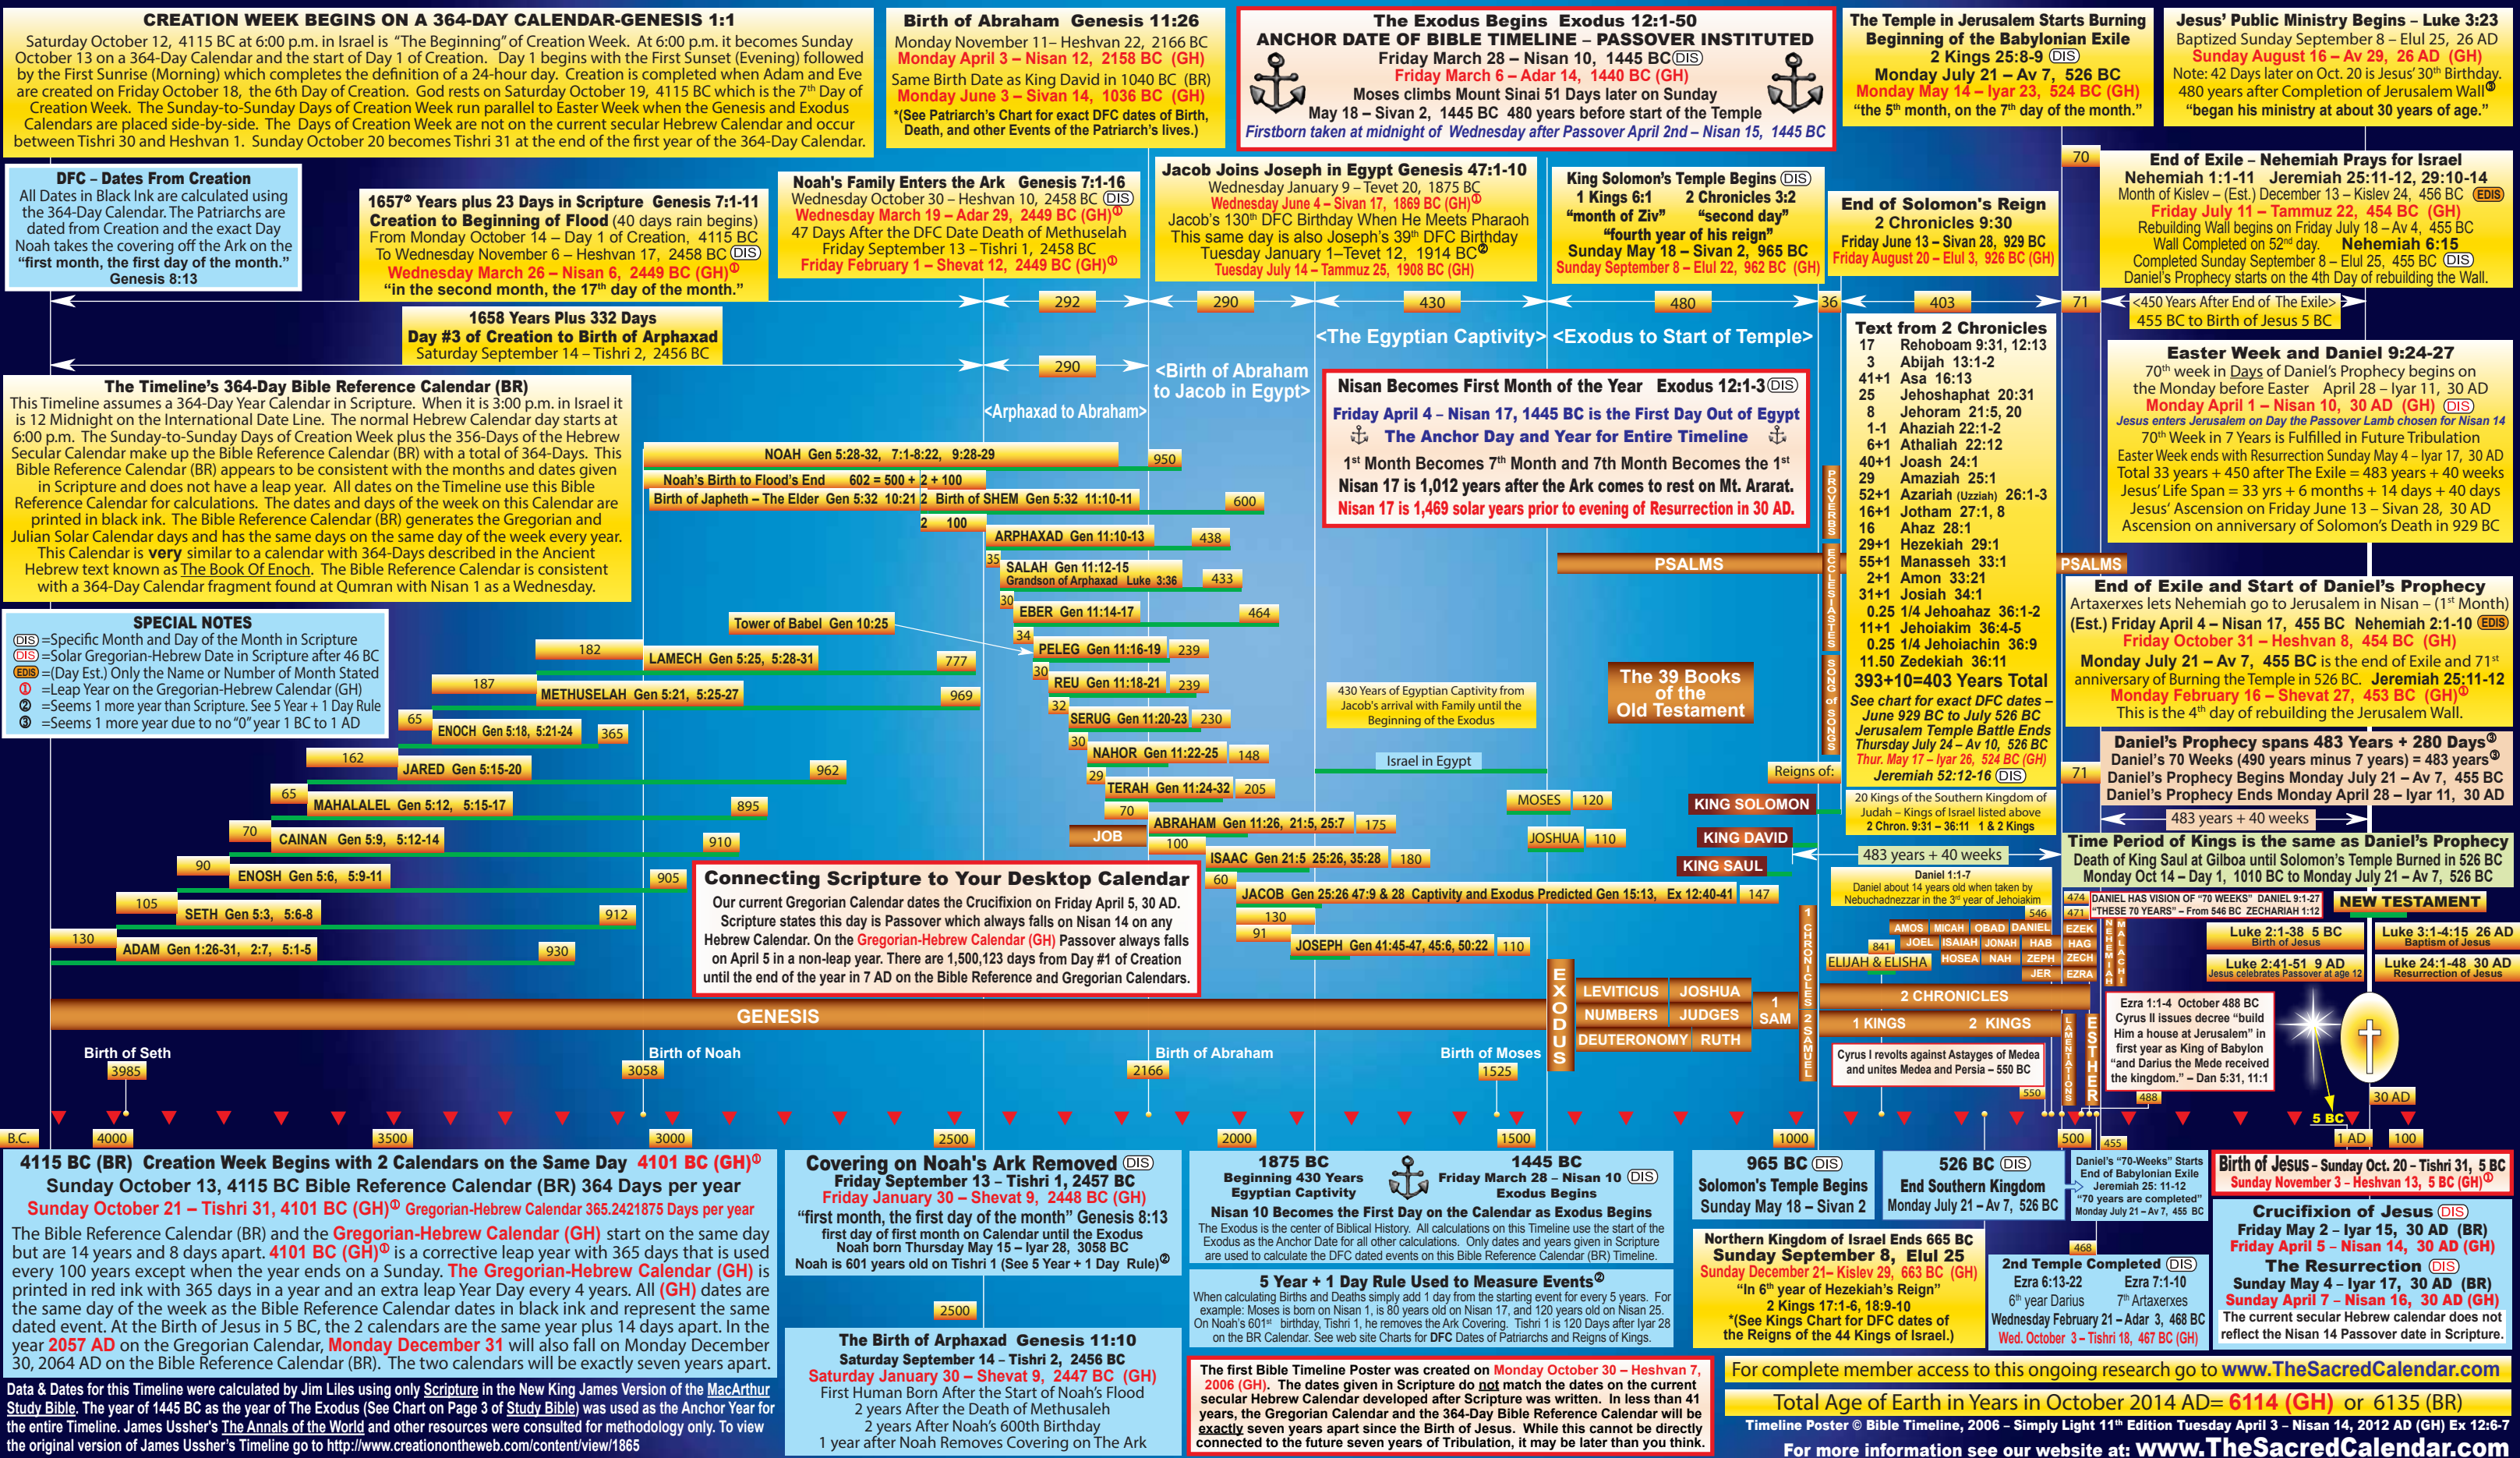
CREATION WEEK BEGINS ON A 364-DAY CALENDAR-GENESIS 1:1
Saturday October 12, 4115 BC at 6:00 p.m. in Israel is "The Beginning" of Creation Week. At 6:00 p.m. it becomes Sunday October 13 on a 364-Day Calendar and the start of Day 1 of Creation. Day 1 begins with the First Sunset (Evening) followed by the First Sunrise (Morning) which completes the definition of a 24-hour day. Creation is completed when Adam and Eve are created on Friday October 18, the 6th Day of Creation. God rests on Saturday October 19, 4115 BC which is the 7th Day of Creation Week. The Sunday-to-Sunday Days of Creation Week run parallel to Easter Week when the Genesis and Exodus Calendars are placed side-by-side. The Days of Creation Week are not on the current secular Hebrew Calendar and occur between Tishri 30 and Heshvan 1. Sunday October 20 becomes Tishri 31 at the end of the first year of the 364-Day Calendar.

Birth of Abraham Genesis 11:26
Monday November 11– Heshvan 22, 2166 BC
Monday April 3 – Nisan 12, 2158 BC (GH)
Same Birth Date as King David in 1040 BC (BR)
Monday June 3 – Sivan 14, 1036 BC (GH)
*(See Patriarch's Chart for exact DFC dates of Birth, Death, and other Events of the Patriarch's lives.)

The Exodus Begins Exodus 12:1-50
ANCHOR DATE OF BIBLE TIMELINE – PASSOVER INSTITUTED
Friday March 28 – Nisan 10, 1445 BC DIS
Friday March 6 – Adar 14, 1440 BC (GH)
Moses climbs Mount Sinai 51 Days later on Sunday
May 18 – Sivan 2, 1445 BC 480 years before start of the Temple
Firstborn taken at midnight of Wednesday after Passover April 2nd – Nisan 15, 1445 BC

The Temple in Jerusalem Starts Burning
Beginning of the Babylonian Exile
2 Kings 25:8-9 DIS
Monday July 21 – Av 7, 526 BC
Monday May 14 – Iyar 23, 524 BC (GH)
"the 5th month, on the 7th day of the month."

Jesus' Public Ministry Begins – Luke 3:23
Baptized Sunday September 8 – Elul 25, 26 AD
Sunday August 16 – Av 29, 26 AD (GH)
Note: 42 Days later on Oct. 20 is Jesus' 30th Birthday.
480 years after Completion of Jerusalem Wall③
"began his ministry at about 30 years of age."

DFC – Dates From Creation
All Dates in Black Ink are calculated using the 364-Day Calendar. The Patriarchs are dated from Creation and the exact Day Noah takes the covering off the Ark on the "first month, the first day of the month."
Genesis 8:13

1657② Years plus 23 Days in Scripture Genesis 7:1-11
Creation to Beginning of Flood (40 days rain begins)
From Monday October 14 – Day 1 of Creation, 4115 BC
To Wednesday November 6 – Heshvan 17, 2458 BC DIS
Wednesday March 26 – Nisan 6, 2449 BC (GH)①
"in the second month, the 17th day of the month."

Noah's Family Enters the Ark Genesis 7:1-16
Wednesday October 30 – Heshvan 10, 2458 BC DIS
Wednesday March 19 – Adar 29, 2449 BC (GH)①
47 Days After the DFC Date Death of Methuselah
Friday September 13 – Tishri 1, 2458 BC
Friday February 1 – Shevat 12, 2449 BC (GH)①

Jacob Joins Joseph in Egypt Genesis 47:1-10
Wednesday January 9 – Tevet 20, 1875 BC
Wednesday June 4 – Sivan 17, 1869 BC (GH)①
Jacob's 130th DFC Birthday When He Meets Pharaoh
This same day is also Joseph's 39th DFC Birthday
Tuesday January 1 – Tevet 12, 1914 BC②
Tuesday July 14 – Tammuz 25, 1908 BC (GH)

King Solomon's Temple Begins DIS
1 Kings 6:1 2 Chronicles 3:2
"month of Ziv" "second day"
"fourth year of his reign"
Sunday May 18 – Sivan 2, 965 BC
Sunday September 8 – Elul 22, 962 BC (GH)

End of Solomon's Reign
2 Chronicles 9:30
Friday June 13 – Sivan 28, 929 BC
Friday August 20 – Elul 3, 926 BC (GH)

70

End of Exile – Nehemiah Prays for Israel
Nehemiah 1:1-11 Jeremiah 25:11-12, 29:10-14
Month of Kislev – (Est.) December 13 – Kislev 24, 456 BC EDIS
Friday July 11 – Tammuz 22, 454 BC (GH)
Rebuilding Wall begins on Friday July 18 – Av 4, 455 BC
Wall Completed on 52nd day. Nehemiah 6:15
Completed Sunday September 8 – Elul 25, 455 BC DIS
Daniel's Prophecy starts on the 4th Day of rebuilding the Wall.

292 290 430 480 36 403 71
<450 Years After End of The Exile>
455 BC to Birth of Jesus 5 BC

1658 Years Plus 332 Days
Day #3 of Creation to Birth of Arphaxad
Saturday September 14 – Tishri 2, 2456 BC

290
<Birth of Abraham to Jacob in Egypt>
<Arphaxad to Abraham>
<The Egyptian Captivity> <Exodus to Start of Temple>

Text from 2 Chronicles
17 Rehoboam 9:31, 12:13
3 Abijah 13:1-2
41+1 Asa 16:13
25 Jehoshaphat 20:31
8 Jehoram 21:5, 20
1-1 Ahaziah 22:1-2
6+1 Athaliah 22:12
40+1 Joash 24:1
29 Amaziah 25:1
52+1 Azariah (Uzziah) 26:1-3
16+1 Jotham 27:1, 8
16 Ahaz 28:1
29+1 Hezekiah 29:1
55+1 Manasseh 33:1
2+1 Amon 33:21
31+1 Josiah 34:1
0.25 1/4 Jehoahaz 36:1-2
11+1 Jehoiakim 36:4-5
0.25 1/4 Jehoiachin 36:9
11.50 Zedekiah 36:11
393+10=403 Years Total
See chart for exact DFC dates – June 929 BC to July 526 BC
Jerusalem Temple Battle Ends
Thursday July 24 – Av 10, 526 BC
Thur. May 17 – Iyar 26, 524 BC (GH)
Jeremiah 52:12-16 DIS

Easter Week and Daniel 9:24-27
70th week in Years of Daniel's Prophecy begins on the Monday before Easter April 28 – Iyar 11, 30 AD
Monday April 1 – Nisan 10, 30 AD (GH) DIS
Jesus enters Jerusalem on Day the Passover Lamb chosen for Nisan 14
70th Week in 7 Years is Fulfilled in Future Tribulation
Easter Week ends with Resurrection Sunday May 4 – Iyar 17, 30 AD
Total 33 years + 450 after The Exile = 483 years + 40 weeks
Jesus' Life Span = 33 yrs + 6 months + 14 days + 40 days
Jesus' Ascension on Friday June 13 – Sivan 28, 30 AD
Ascension on anniversary of Solomon's Death in 929 BC

The Timeline's 364-Day Bible Reference Calendar (BR)
This Timeline assumes a 364-Day Year Calendar in Scripture. When it is 3:00 p.m. in Israel it is 12 Midnight on the International Date Line. The normal Hebrew Calendar day starts at 6:00 p.m. The Sunday-to-Sunday Days of Creation Week plus the 356-Days of the Hebrew Secular Calendar make up the Bible Reference Calendar (BR) with a total of 364-Days. This Bible Reference Calendar (BR) appears to be consistent with the months and dates given in Scripture and does not have a leap year. All dates on the Timeline use this Bible Reference Calendar for calculations. The dates and days of the week on this Calendar are printed in black ink. The Bible Reference Calendar (BR) generates the Gregorian and Julian Solar Calendar days and has the same days on the same day of the week every year. This Calendar is very similar to a calendar with 364-Days described in the Ancient Hebrew text known as The Book Of Enoch. The Bible Reference Calendar is consistent with a 364-Day Calendar fragment found at Qumran with Nisan 1 as a Wednesday.

Nisan Becomes First Month of the Year Exodus 12:1-3 DIS
Friday April 4 – Nisan 17, 1445 BC is the First Day Out of Egypt
The Anchor Day and Year for Entire Timeline
1st Month Becomes 7th Month and 7th Month Becomes the 1st
Nisan 17 is 1,012 years after the Ark comes to rest on Mt. Ararat.
Nisan 17 is 1,469 solar years prior to evening of Resurrection in 30 AD.

NOAH Gen 5:28-32, 7:1-8:22, 9:28-29 950
Noah's Birth to Flood's End 602 = 500 + 2 + 100
Birth of Japheth – The Elder Gen 5:32 10:21 2 Birth of SHEM Gen 5:32 11:10-11 600
2 100
ARPHAXAD Gen 11:10-13 438
35 SALAH Gen 11:12-15 Grandson of Arphaxad Luke 3:36 433
30 EBER Gen 11:14-17 464
Tower of Babel Gen 10:25
34 PELEG Gen 11:16-19 239
182 LAMECH Gen 5:25, 5:28-31 777
30 REU Gen 11:18-21 239
187 METHUSELAH Gen 5:21, 5:25-27 969
32 SERUG Gen 11:20-23 230
65 ENOCH Gen 5:18, 5:21-24 365
30 NAHOR Gen 11:22-25 148
162 JARED Gen 5:15-20 962
29 TERAH Gen 11:24-32 205
65 MAHALALEL Gen 5:12, 5:15-17 895
70 ABRAHAM Gen 11:26, 21:5, 25:7 175
70 CAINAN Gen 5:9, 5:12-14 910
JOB
100 ISAAC Gen 21:5 25:26, 35:28 180
90 ENOSH Gen 5:6, 5:9-11 905
60 JACOB Gen 25:26 47:9 & 28 Captivity and Exodus Predicted Gen 15:13, Ex 12:40-41 147
105 SETH Gen 5:3, 5:6-8 912
130
91 JOSEPH Gen 41:45-47, 45:6, 50:22 110
130 ADAM Gen 1:26-31, 2:7, 5:1-5 930

SPECIAL NOTES
DIS =Specific Month and Day of the Month in Scripture
DIS =Solar Gregorian-Hebrew Date in Scripture after 46 BC
EDIS =(Day Est.) Only the Name or Number of Month Stated
① =Leap Year on the Gregorian-Hebrew Calendar (GH)
② =Seems 1 more year than Scripture. See 5 Year + 1 Day Rule
③ =Seems 1 more year due to no "0" year 1 BC to 1 AD

PSALMS
PROVERBS ECCLESIASTES SONG of SONGS
The 39 Books of the Old Testament
430 Years of Egyptian Captivity from Jacob's arrival with Family until the Beginning of the Exodus
Israel in Egypt
Reigns of:
MOSES 120
KING SOLOMON
JOSHUA 110
KING DAVID
KING SAUL
20 Kings of the Southern Kingdom of Judah – Kings of Israel listed above
2 Chron. 9:31 – 36:11 1 & 2 Kings
483 years + 40 weeks
Daniel 1:1-7
Daniel about 14 years old when taken by Nebuchadnezzar in the 3rd year of Jehoiakim

PSALMS
End of Exile and Start of Daniel's Prophecy
Artaxerxes lets Nehemiah go to Jerusalem in Nisan – (1st Month)
(Est.) Friday April 4 – Nisan 17, 455 BC Nehemiah 2:1-10 EDIS
Friday October 31 – Heshvan 8, 454 BC (GH)
Monday July 21 – Av 7, 455 BC is the end of Exile and 71st anniversary of Burning the Temple in 526 BC. Jeremiah 25:11-12
Monday February 16 – Shevat 27, 453 BC (GH)①
This is the 4th day of rebuilding the Jerusalem Wall.

Daniel's Prophecy spans 483 Years + 280 Days③
Daniel's 70 Weeks (490 years minus 7 years) = 483 years③
Daniel's Prophecy Begins Monday July 21 – Av 7, 455 BC
Daniel's Prophecy Ends Monday April 28 – Iyar 11, 30 AD
71
483 years + 40 weeks
Time Period of Kings is the same as Daniel's Prophecy
Death of King Saul at Gilboa until Solomon's Temple Burned in 526 BC
Monday Oct 14 – Day 1, 1010 BC to Monday July 21 – Av 7, 526 BC
474 DANIEL HAS VISION OF "70 WEEKS" DANIEL 9:1-27
471 "THESE 70 YEARS" – From 546 BC ZECHARIAH 1:12
NEW TESTAMENT
546
AMOS MICAH OBAD DANIEL EZEK
841 JOEL ISAIAH JONAH HAB HAG
ELIJAH & ELISHA HOSEA NAH ZEPH ZECH
JER EZRA
NEHEMIAH MALACHI
Luke 2:1-38 5 BC Birth of Jesus
Luke 3:1-4:15 26 AD Baptism of Jesus
Luke 2:41-51 9 AD Jesus celebrates Passover at age 12
Luke 24:1-48 30 AD Resurrection of Jesus

Connecting Scripture to Your Desktop Calendar
Our current Gregorian Calendar dates the Crucifixion on Friday April 5, 30 AD. Scripture states this day is Passover which always falls on Nisan 14 on any Hebrew Calendar. On the Gregorian-Hebrew Calendar (GH) Passover always falls on April 5 in a non-leap year. There are 1,510,123 days from Day #1 of Creation until the end of the year in 7 AD on the Bible Reference and Gregorian Calendars.

EXODUS LEVITICUS JOSHUA NUMBERS JUDGES DEUTERONOMY RUTH 1 SAM 1 CHRONICLES 2 SAMUEL
2 CHRONICLES
1 KINGS 2 KINGS
LAMENTATIONS ESTHER
Cyrus I revolts against Astyages of Medea and unites Medea and Persia – 550 BC
550
Ezra 1:1-4 October 488 BC
Cyrus II issues decree "build Him a house at Jerusalem" in first year as King of Babylon
"and Darius the Mede received the kingdom." – Dan 5:31, 11:1
488
GENESIS
Birth of Seth 3985
Birth of Noah 3058
Birth of Abraham 2166
Birth of Moses 1525
5 BC 30 AD
B.C. 4000 3500 3000 2500 2000 1500 1000 500 455 1 AD 100

4115 BC (BR) Creation Week Begins with 2 Calendars on the Same Day 4101 BC (GH)①
Sunday October 13, 4115 BC Bible Reference Calendar (BR) 364 Days per year
Sunday October 21 – Tishri 31, 4101 BC (GH)① Gregorian-Hebrew Calendar 365.2421875 Days per year
The Bible Reference Calendar (BR) and the Gregorian-Hebrew Calendar (GH) start on the same day but are 14 years and 8 days apart. 4101 BC (GH)① is a corrective leap year with 365 days that is used every 100 years except when the year ends on a Sunday. The Gregorian-Hebrew Calendar (GH) is printed in red ink with 365 days in a year and an extra leap Year Day every 4 years. All (GH) dates are the same day of the week as the Bible Reference Calendar dates in black ink and represent the same dated event. At the Birth of Jesus in 5 BC, the 2 calendars are the same year plus 14 days apart. In the year 2057 AD on the Gregorian Calendar, Monday December 31 will also fall on Monday December 30, 2064 AD on the Bible Reference Calendar (BR). The two calendars will be exactly seven years apart.

Covering on Noah's Ark Removed DIS
Friday September 13 – Tishri 1, 2457 BC
Friday January 30 – Shevat 9, 2448 BC (GH)
"first month, the first day of the month" Genesis 8:13
first day of first month on Calendar until the Exodus
Noah born Thursday May 15 – Iyar 28, 3058 BC
Noah is 601 years old on Tishri 1 (See 5 Year + 1 Day Rule)②

1875 BC
Beginning 430 Years Egyptian Captivity
1445 BC
Friday March 28 – Nisan 10 DIS
Exodus Begins
Nisan 10 Becomes the First Day on the Calendar as Exodus Begins
The Exodus is the center of Biblical History. All calculations on this Timeline use the start of the Exodus as the Anchor Date for all other calculations. Only dates and years given in Scripture are used to calculate the DFC dated events on this Bible Reference Calendar (BR) Timeline.

965 BC DIS
Solomon's Temple Begins
Sunday May 18 – Sivan 2

526 BC DIS
End Southern Kingdom
Monday July 21 – Av 7, 526 BC

Daniel's "70-Weeks" Starts
End of Babylonian Exile
Jeremiah 25: 11-12
"70 years are completed"
Monday July 21 – Av 7, 455 BC

Birth of Jesus - Sunday Oct. 20 – Tishri 31, 5 BC
Sunday November 3 – Heshvan 13, 5 BC (GH)①

Crucifixion of Jesus DIS
Friday May 2 – Iyar 15, 30 AD (BR)
Friday April 5 – Nisan 14, 30 AD (GH)
The Resurrection DIS
Sunday May 4 – Iyar 17, 30 AD (BR)
Sunday April 7 – Nisan 16, 30 AD (GH)
The current secular Hebrew calendar does not reflect the Nisan 14 Passover date in Scripture.

2500
The Birth of Arphaxad Genesis 11:10
Saturday September 14 – Tishri 2, 2456 BC
Saturday January 30 – Shevat 9, 2447 BC (GH)
First Human Born After the Start of Noah's Flood
2 years After the Death of Methuselah
2 years After Noah's 600th Birthday
1 year after Noah Removes Covering on The Ark

5 Year + 1 Day Rule Used to Measure Events②
When calculating Births and Deaths simply add 1 day from the starting event for every 5 years. For example: Moses is born on Nisan 10, is 80 years old on Nisan 17, and 120 years old on Nisan 25. On Noah's 601st birthday, Tishri 1, he removes the Ark Covering. Tishri 1 is 120 Days after Iyar 28 on the BR Calendar. See web site Charts for DFC Dates of Patriarchs and Reigns of Kings.

Northern Kingdom of Israel Ends 665 BC
Sunday September 8, Elul 25
Sunday December 21– Kislev 29, 663 BC (GH)
"In 6th year of Hezekiah's Reign"
2 Kings 17:1-6, 18:9-10
*(See Kings Chart for DFC dates of the Reigns of the 44 Kings of Israel.)

468
2nd Temple Completed DIS
Ezra 6:13-22 Ezra 7:1-10
6th year Darius 7th Artaxerxes
Wednesday February 21 – Adar 3, 468 BC
Wed. October 3 – Tishri 18, 467 BC (GH)

Data & Dates for this Timeline were calculated by Jim Liles using only Scripture in the New King James Version of the MacArthur Study Bible. The year of 1445 BC as the year of The Exodus (See Chart on Page 3 of Study Bible) was used as the Anchor Year for the entire Timeline. James Usshers's The Annals of the World and other resources were consulted for methodology only. To view the original version of James Ussher's Timeline go to http://www.creationontheweb.com/content/view/1865

The first Bible Timeline Poster was created on Monday October 30 – Heshvan 7, 2006 (GH). The dates given in Scripture do not match the dates on the current secular Hebrew Calendar before Scripture was written. In less than 41 years, the Gregorian Calendar and the 364-Day Bible Reference Calendar will be exactly seven years apart since the Birth of Jesus. While this cannot be directly connected to the future seven years of Tribulation, it may be later than you think.

For complete member access to this ongoing research go to www.TheSacredCalendar.com
Total Age of Earth in Years in October 2014 AD= 6114 (GH) or 6135 (BR)
Timeline Poster © Bible Timeline, 2006 - Simply Light 11th Edition Tuesday April 3 – Nisan 14, 2012 AD (GH) Ex 12:6-7
For more information see our website at: www.TheSacredCalendar.com